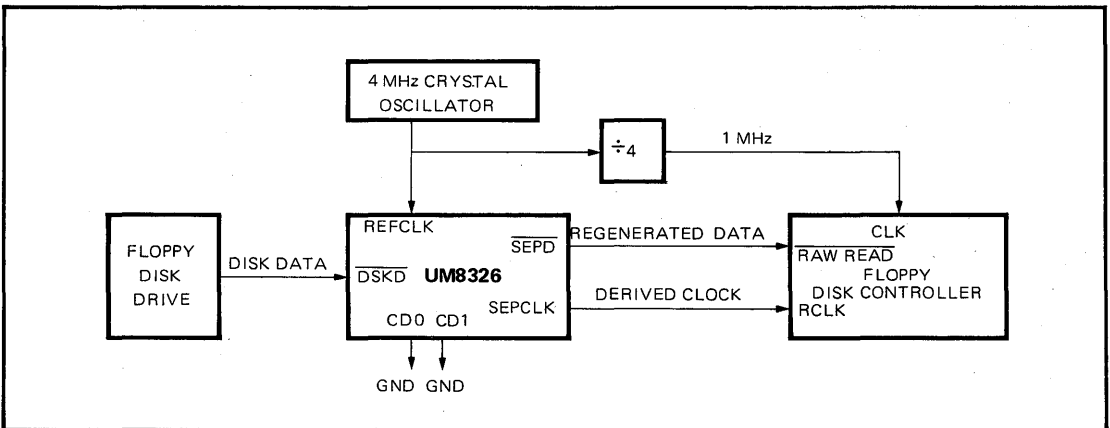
4 MHz CRYSTAL OSCILLATOR

$\div 4$

1 MHz

FLOPPY DISK DRIVE

DISK DATA

REFCLK

$\overline{DSKD}$

UM8326

$\overline{SEPD}$

SEPCLK

CD0 CD1

GND GND

REGENERATED DATA

DERIVED CLOCK

CLK

$\overline{RAW\ READ}$

FLOPPY DISK CONTROLLER

RCLK